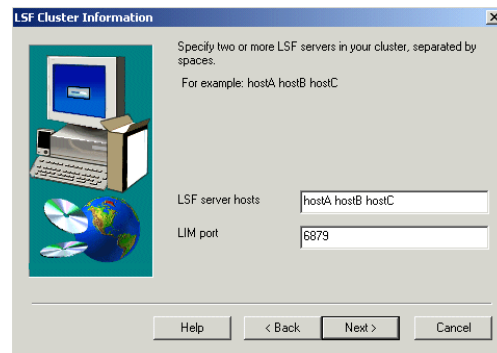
LSF Cluster Information

Specify two or more LSF servers in your cluster, separated by spaces.

For example: hostA hostB hostC

LSF server hosts hostA hostB hostC

LIM port 6879

Help < Back Next > Cancel